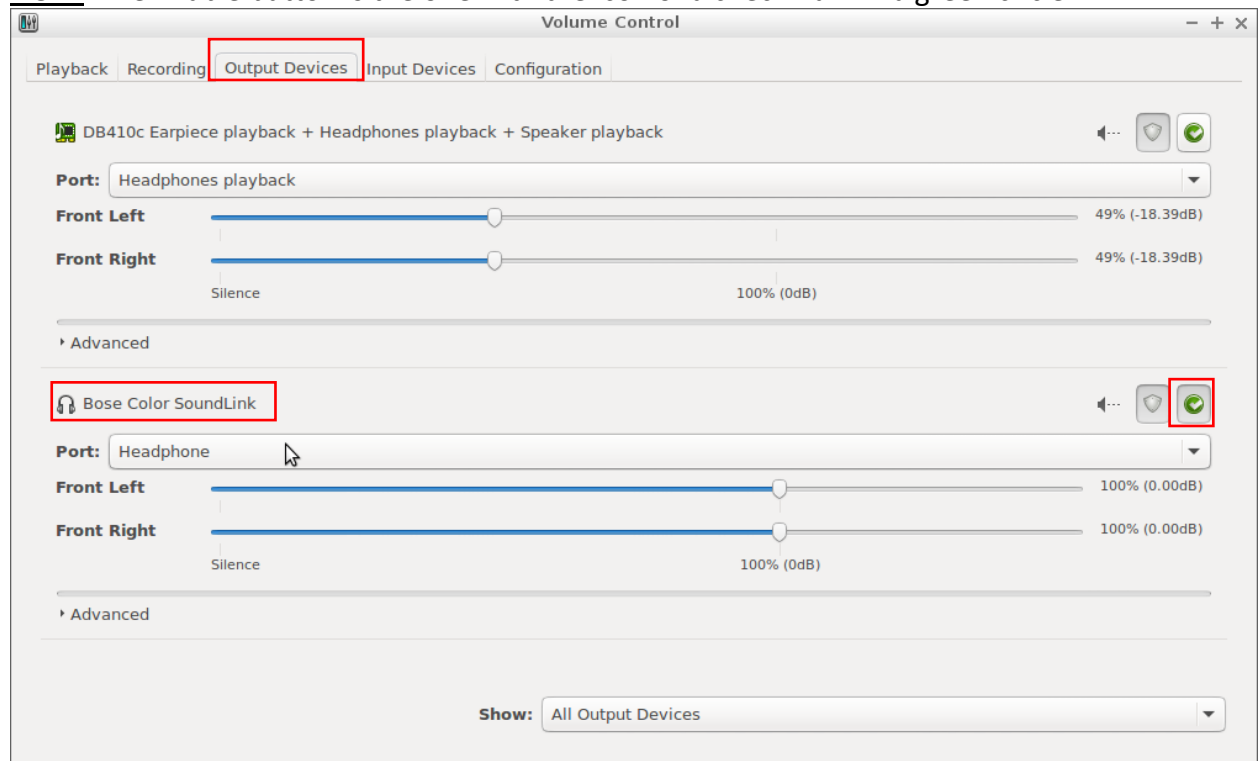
Volume Control

— + ×

Playback | Recording | Output Devices | Input Devices | Configuration

DB410c Earpiece playback + Headphones playback + Speaker playback

Port: Headphones playback

Front Left 49% (-18.39dB)

Front Right 49% (-18.39dB)

Silence 100% (0dB)

Advanced

Bose Color SoundLink

Port: Headphone

Front Left 100% (0.00dB)

Front Right 100% (0.00dB)

Silence 100% (0dB)

Advanced

Show: All Output Devices